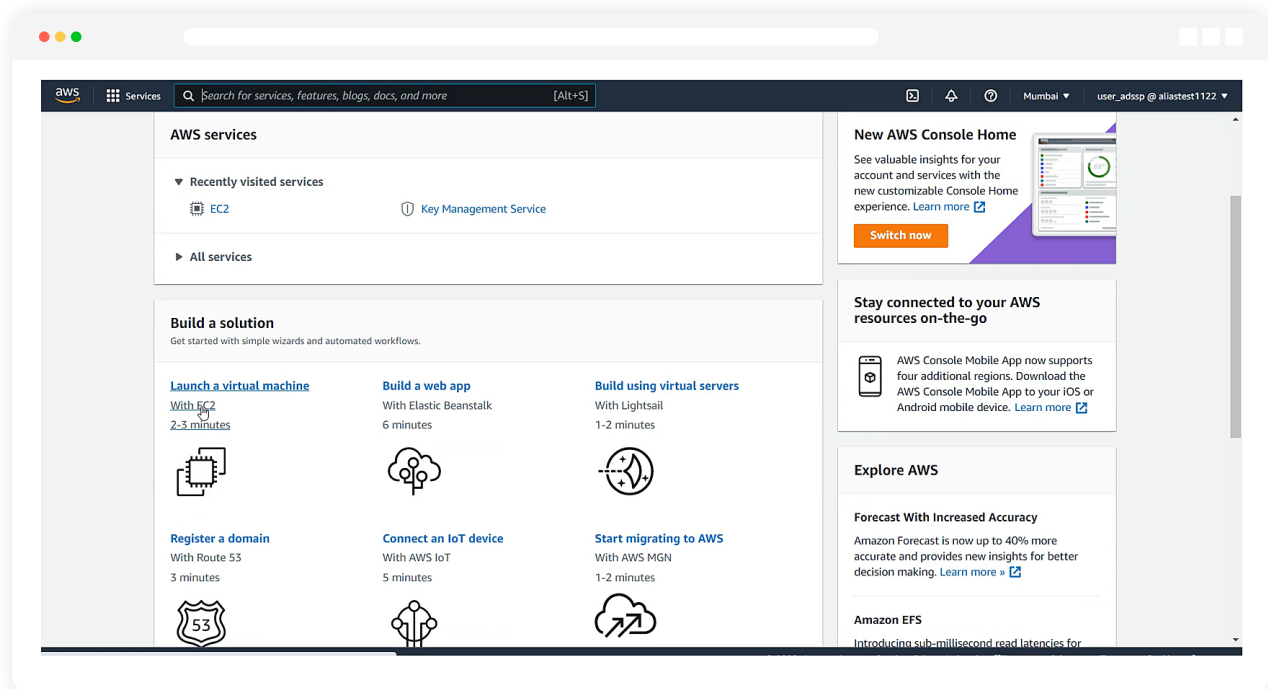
aws Services Search for services, features, blogs, docs, and more [Alt+S] Mumbai ▼ user_adssp @ aliastest1122 ▼

AWS services

▼ Recently visited services

EC2

Key Management Service

▶ All services

Build a solution

Get started with simple wizards and automated workflows.

Launch a virtual machine
With EC2
2-3 minutes

Build a web app
With Elastic Beanstalk
6 minutes

Build using virtual servers
With Lightsail
1-2 minutes

Register a domain
With Route 53
3 minutes

53

Connect an IoT device
With AWS IoT
5 minutes

Start migrating to AWS
With AWS MGN
1-2 minutes

New AWS Console Home

See valuable insights for your account and services with the new customizable Console Home experience. Learn more

Switch now

Stay connected to your AWS resources on-the-go

AWS Console Mobile App now supports four additional regions. Download the AWS Console Mobile App to your iOS or Android mobile device. Learn more

Explore AWS

Forecast With Increased Accuracy

Amazon Forecast is now up to 40% more accurate and provides new insights for better decision making. Learn more »

Amazon EFS

Introducing sub-millisecond read latencies for